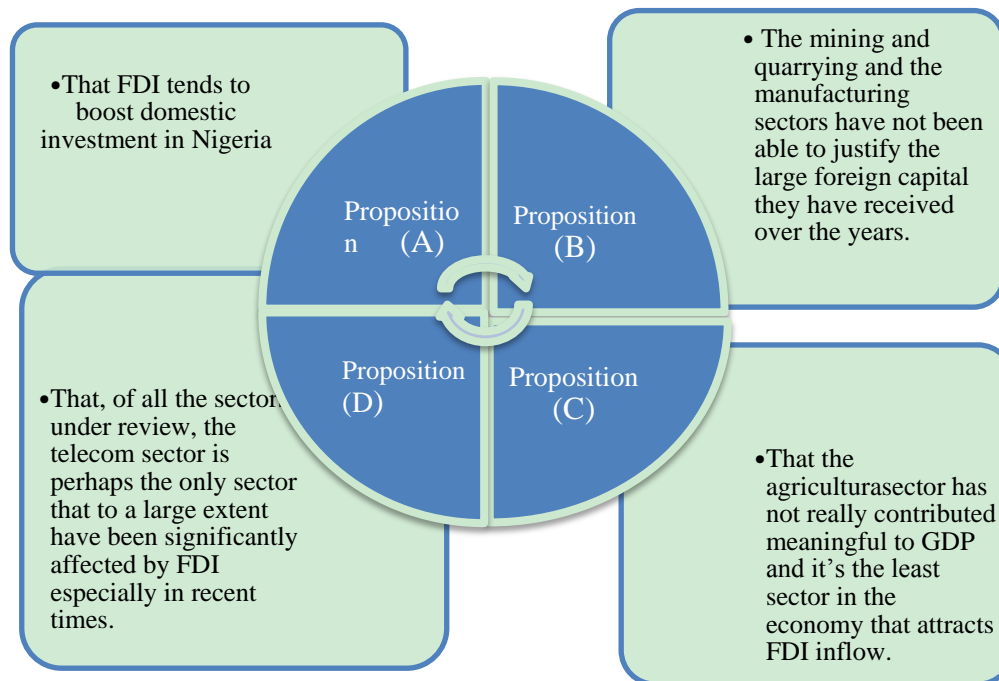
•That FDI tends to boost domestic investment in Nigeria

• The mining and quarrying and the manufacturing sectors have not been able to justify the large foreign capital they have received over the years.

Propositio n (A)

Proposition (B)

Proposition (D)

Proposition (C)

•That, of all the sector under review, the telecom sector is perhaps the only sector that to a large extent have been significantly affected by FDI especially in recent times.

•That the agriculturasector has not really contributed meaningful to GDP and it's the least sector in the economy that attracts FDI inflow.